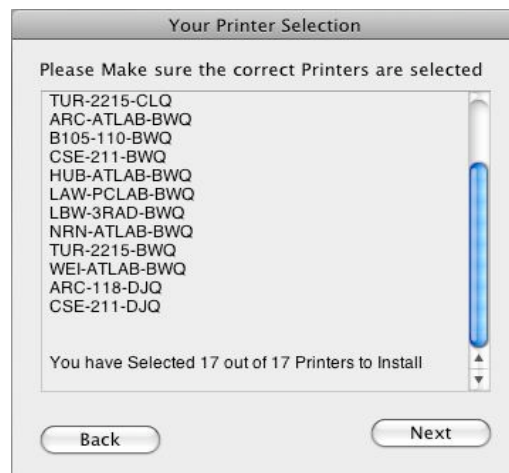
Your Printer Selection

Please Make sure the correct Printers are selected

TUR-2215-CLQ
ARC-ATLAB-BWQ
B105-110-BWQ
CSE-211-BWQ
HUB-ATLAB-BWQ
LAW-PCLAB-BWQ
LBW-3RAD-BWQ
NRN-ATLAB-BWQ
TUR-2215-BWQ
WEI-ATLAB-BWQ
ARC-118-DJQ
CSE-211-DJQ

You have Selected 17 out of 17 Printers to Install

Back

Next